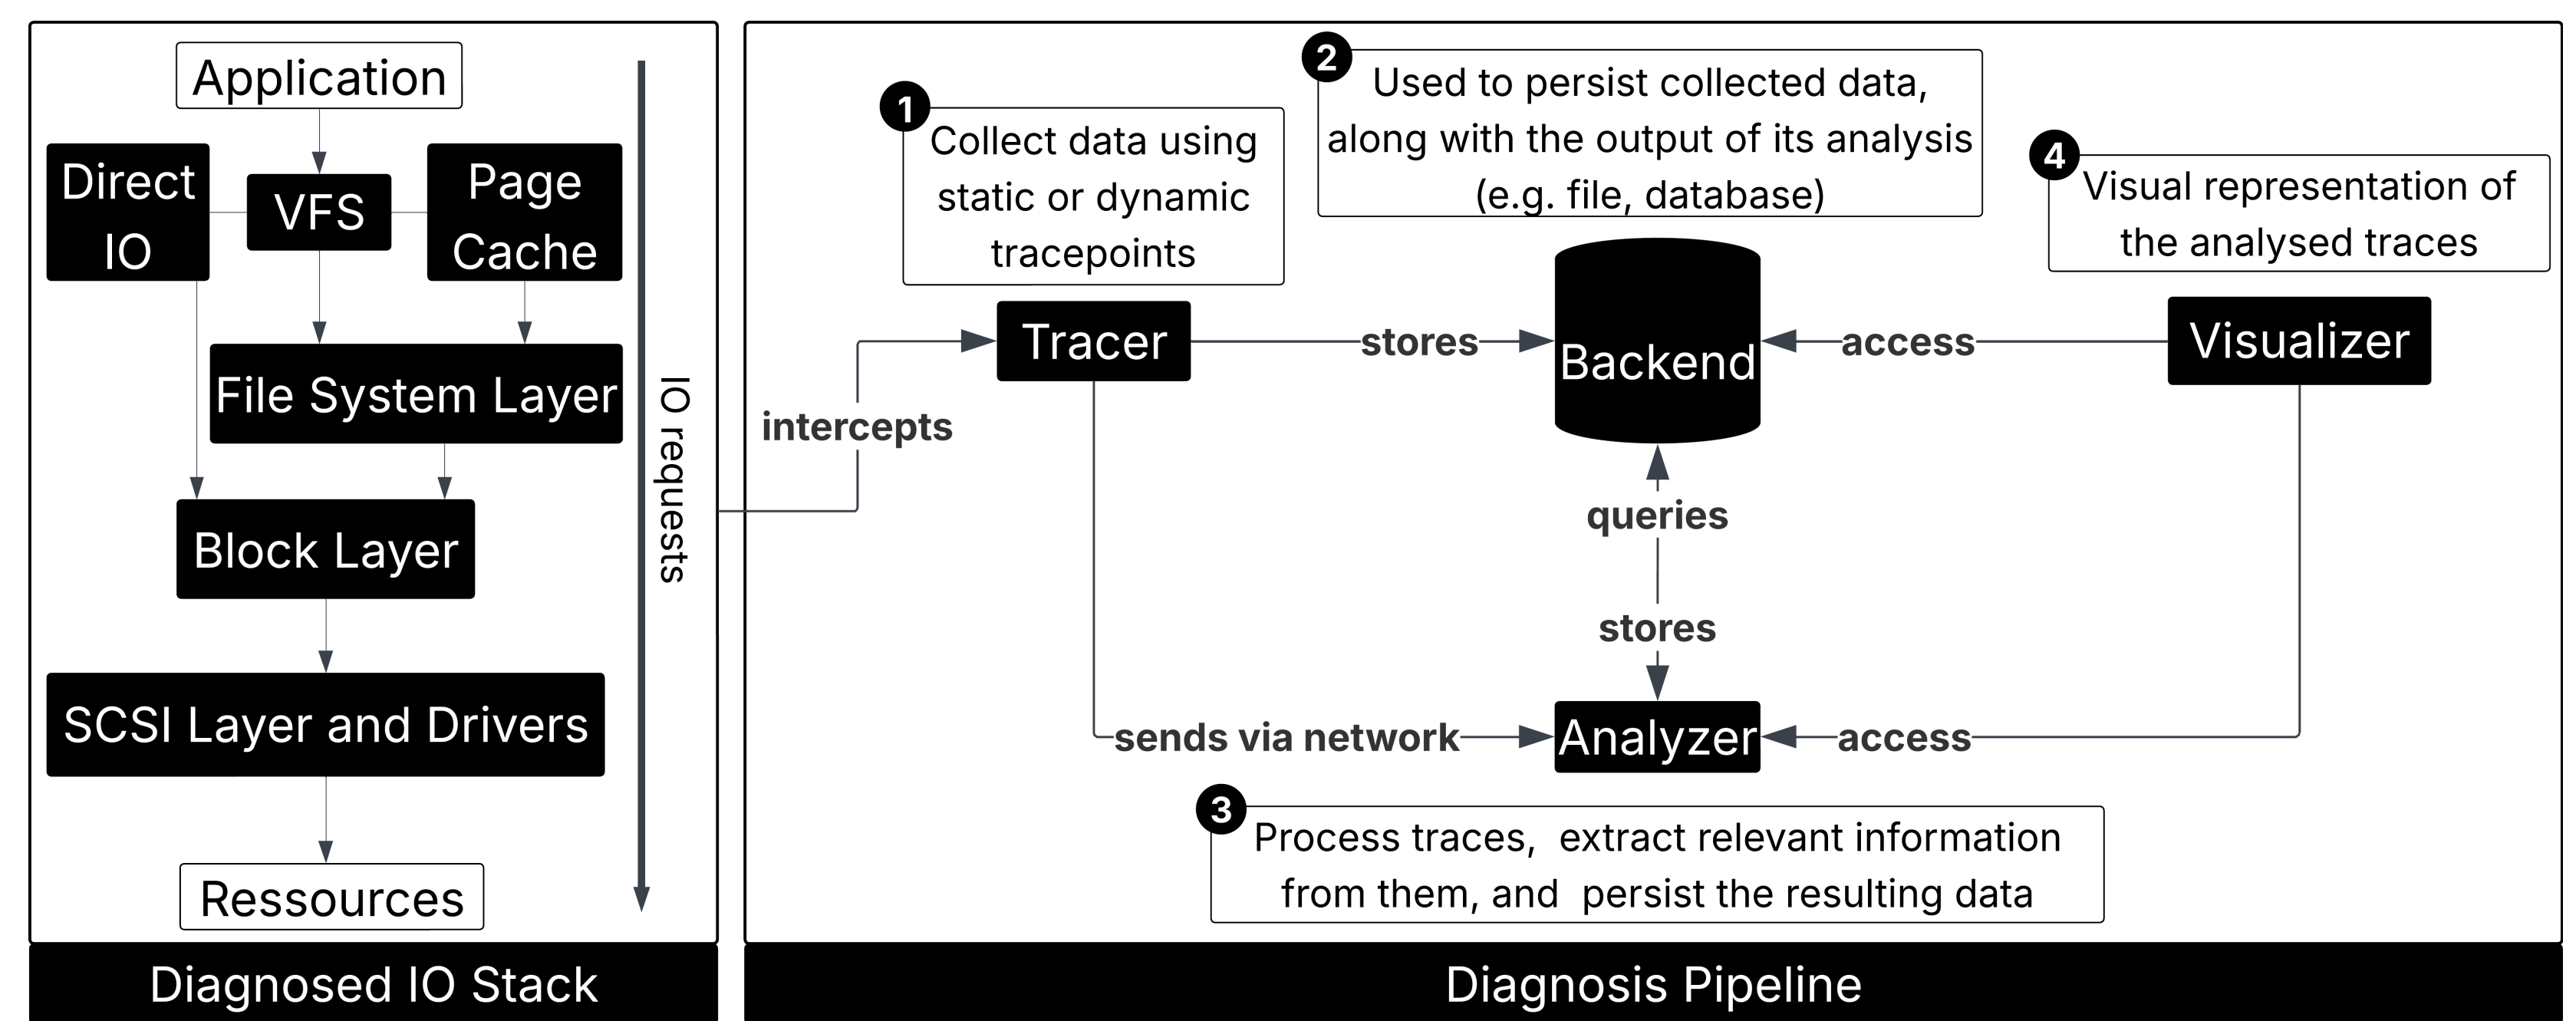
Application

Direct IO

VFS

Page Cache

File System Layer

Block Layer

SCSI Layer and Drivers

Ressources

IO requests

Diagnosed IO Stack

intercepts

1 Collect data using static or dynamic tracepoints

2 Used to persist collected data, along with the output of its analysis (e.g. file, database)

4 Visual representation of the analysed traces

Tracer

stores

Backend

access

Visualizer

queries

stores

sends via network

Analyzer

access

3 Process traces, extract relevant information from them, and persist the resulting data

Diagnosis Pipeline